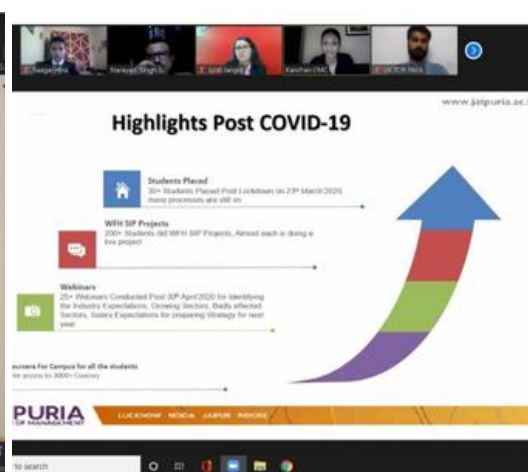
Swapnil
Narayan Singh
Jyoti Jangid
Kanchan CMC
JAIPURIA Jmch

www.jaipuria.ac

Highlights Post COVID-19

Students Placed
30+ Students Placed Post Lockdown on 23rd March2020, many processes are still on

WFH SIP Projects
200+ Students did WFH SIP Projects, Almost each is doing a live project

Webinars
25+ Webinars Conducted Post 30th April2020 for Identifying the Industry Expectations, Growing Sectors, Badly effected Sectors, Salary Expectations for preparing Strategy for next year

oursera For Campus for all the students
ee access to 3000+ Courses

PURIA
OF MANAGEMENT

LUCKNOW NOIDA JAIPUR INDORE

to search